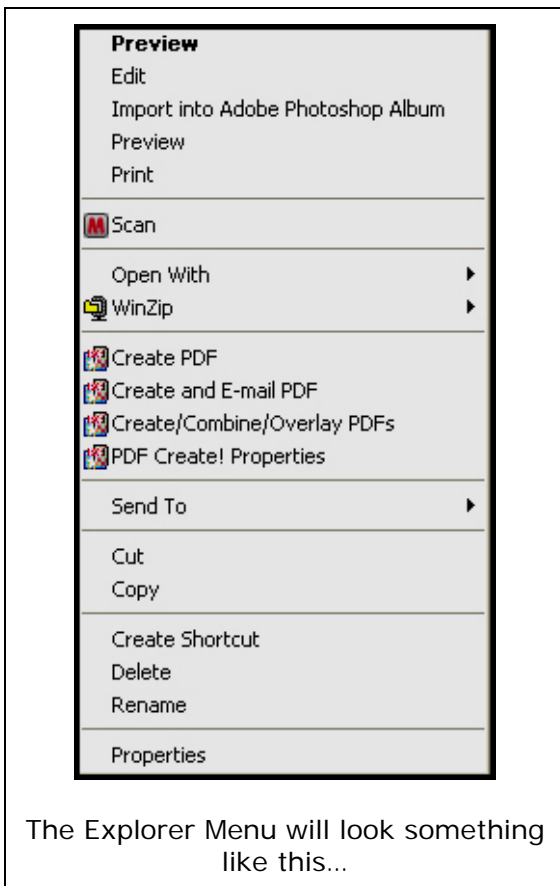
Preview
Edit
Import into Adobe Photoshop Album
Preview
Print

Scan

Open With
WinZip

Create PDF
Create and E-mail PDF
Create/Combine/Overlay PDFs
PDF Create! Properties

Send To

Cut
Copy

Create Shortcut
Delete
Rename

Properties

The Explorer Menu will look something like this…